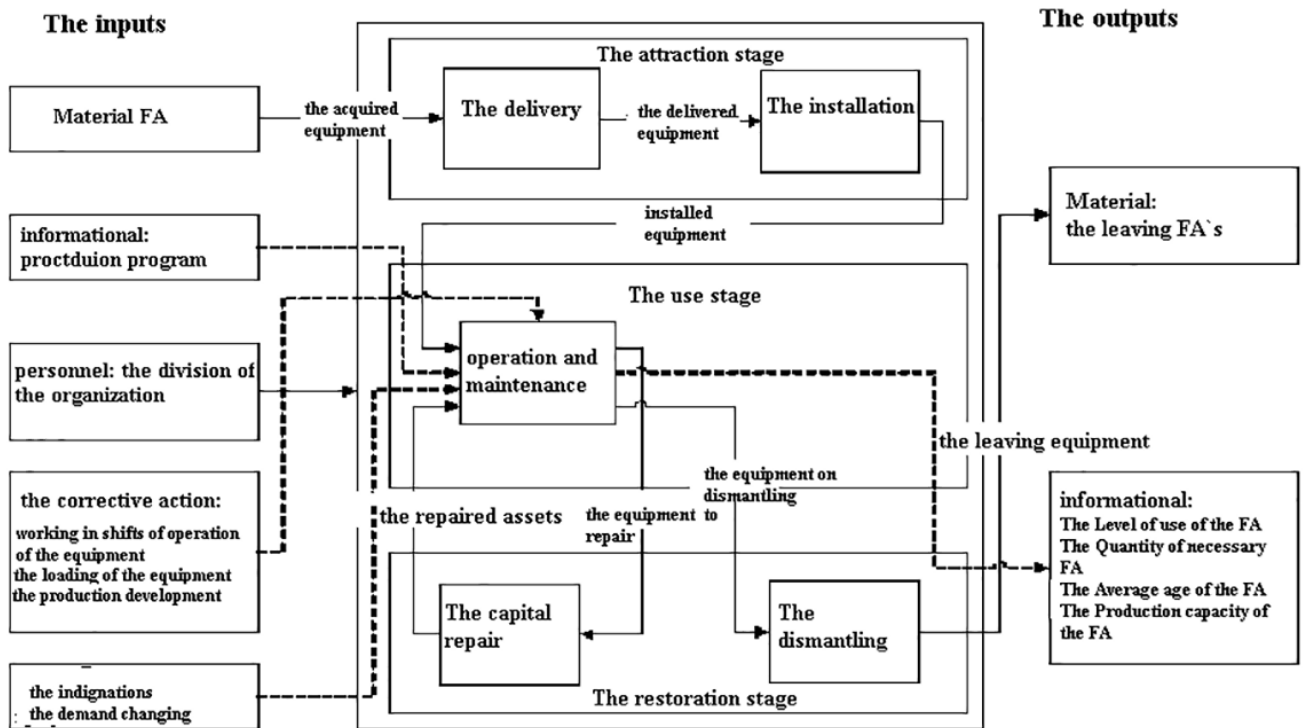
The inputs

The outputs

The attraction stage

Material FA

the acquired equipment

The delivery

the delivered equipment

The installation

installed equipment

Material: the leaving FA`s

informational: proctduion program

The use stage

operation and maintenance

personnel: the division of the organization

the leaving equipment

the equipment on dismantling

the corrective action: working in shifts of operation of the equipment the loading of the equipment the production development

the repaired assets

the equipment to repair

informational: The Level of use of the FA The Quantity of necessary FA The Average age of the FA The Production capacity of the FA

The capital repair

The dismantling

the indignations the demand changing

The restoration stage